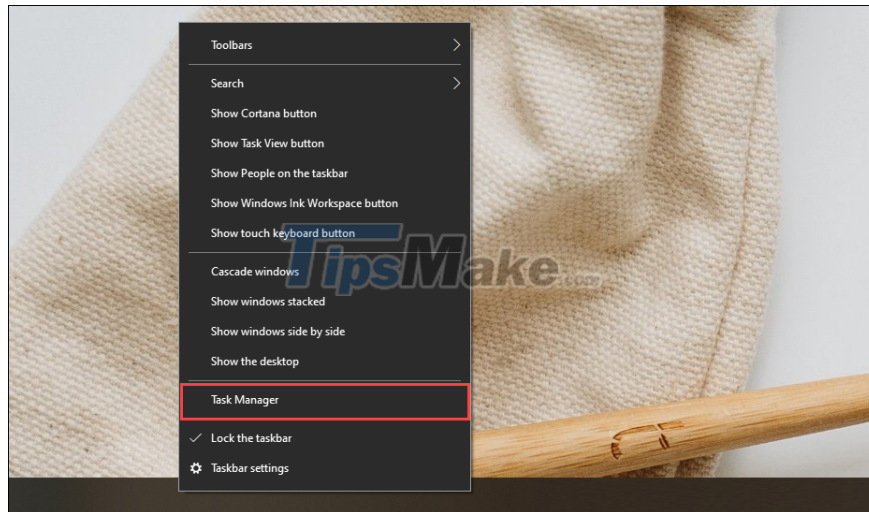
Toolbars

Search

Show Cortana button

Show Task View button

Show People on the taskbar

Show Windows Ink Workspace button

Show touch keyboard button

Cascade windows

Show windows stacked

Show windows side by side

Show the desktop

Task Manager

Lock the taskbar

Taskbar settings

TipsMake.com